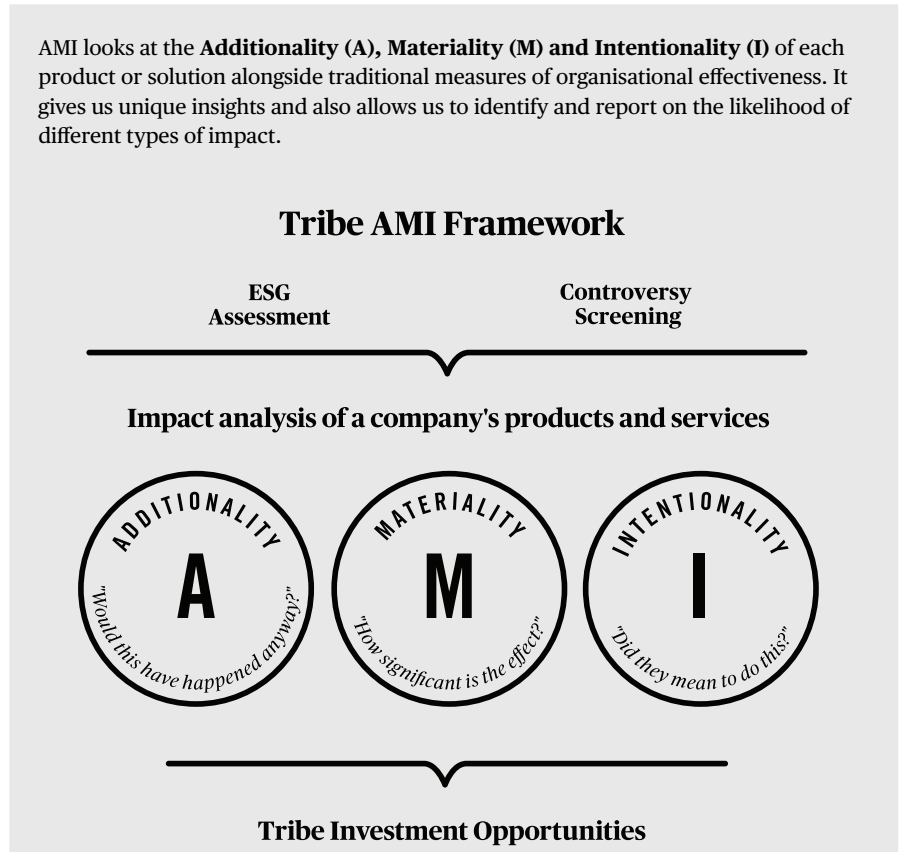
AMI looks at the **Additionality (A), Materiality (M) and Intentionality (I)** of each product or solution alongside traditional measures of organisational effectiveness. It gives us unique insights and also allows us to identify and report on the likelihood of different types of impact.

Tribe AMI Framework

ESG Assessment

Controversy Screening

Impact analysis of a company's products and services

ADDITIONALITY
A
"Would this have happened anyway?"

MATERIALITY
M
"How significant is the effect?"

INTENTIONALITY
I
"Did they mean to do this?"

Tribe Investment Opportunities